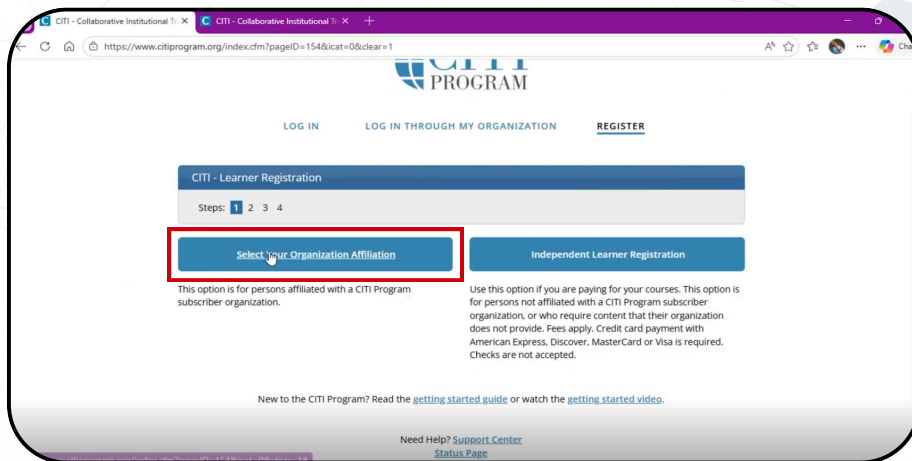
CITI - Collaborative Institutional Tr ×
CITI - Collaborative Institutional Tr ×
+

https://www.citiprogram.org/index.cfm?pageID=154&icat=0&clear=1

PROGRAM

LOG IN
LOG IN THROUGH MY ORGANIZATION
REGISTER

CITI - Learner Registration

Steps: 1 2 3 4

Select Your Organization Affiliation

This option is for persons affiliated with a CITI Program subscriber organization.

Independent Learner Registration

Use this option if you are paying for your courses. This option is for persons not affiliated with a CITI Program subscriber organization, or who require content that their organization does not provide. Fees apply. Credit card payment with American Express, Discover, MasterCard or Visa is required. Checks are not accepted.

New to the CITI Program? Read the getting started guide or watch the getting started video.

Need Help? Support Center
Status Page